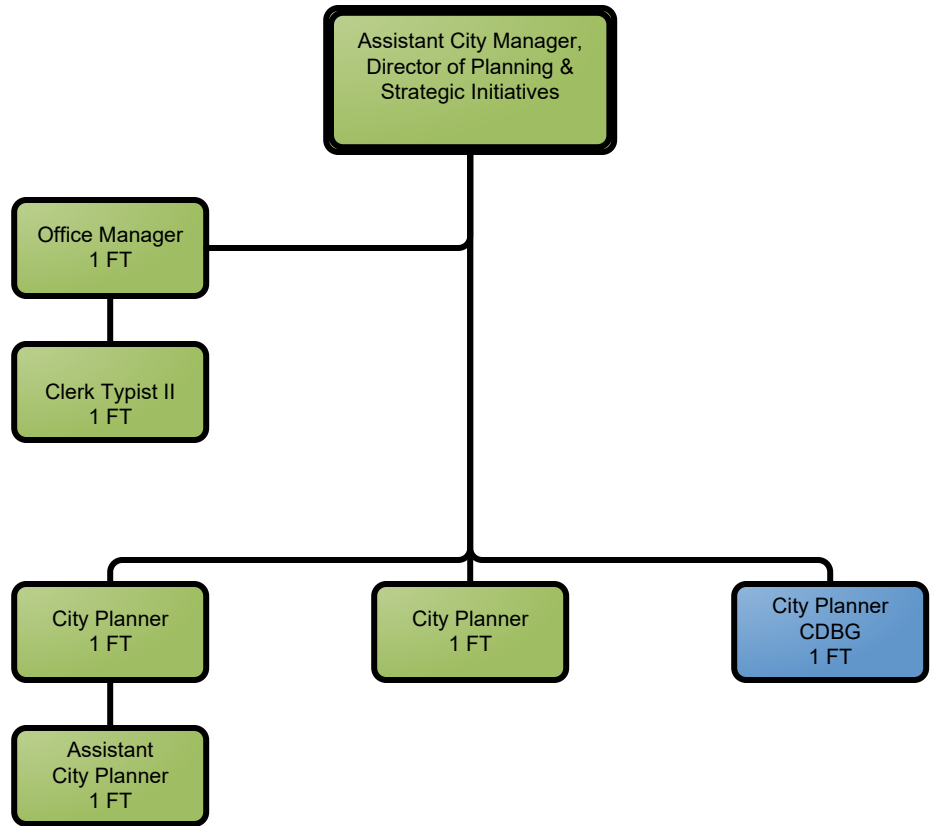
Assistant City Manager, Director of Planning & Strategic Initiatives

Office Manager
1 FT

Clerk Typist II
1 FT

City Planner
1 FT

City Planner
1 FT

City Planner
CDBG
1 FT

Assistant City Planner
1 FT